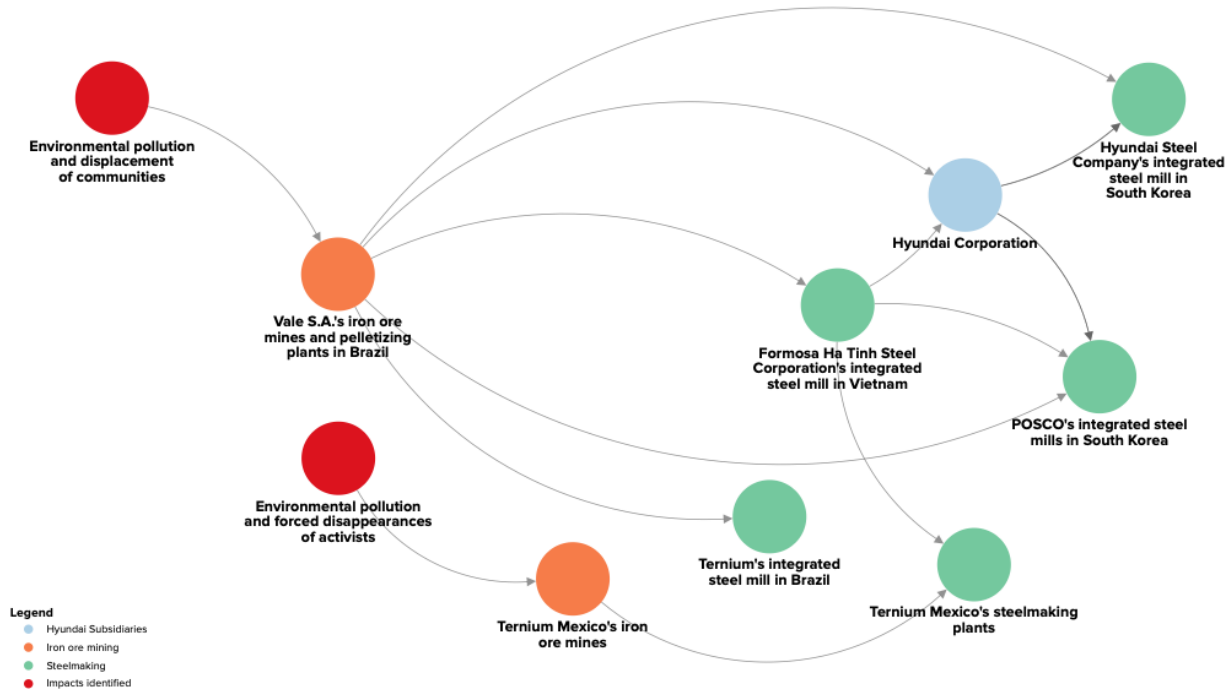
Environmental pollution and displacement of communities

Hyundai Steel Company's integrated steel mill in South Korea

Hyundai Corporation

Vale S.A.'s iron ore mines and pelletizing plants in Brazil

Formosa Ha Tinh Steel Corporation's integrated steel mill in Vietnam

POSCO's integrated steel mills in South Korea

Environmental pollution and forced disappearances of activists

Ternium's integrated steel mill in Brazil

Ternium Mexico's steelmaking plants

Ternium Mexico's iron ore mines

Legend
Hyundai Subsidiaries
Iron ore mining
Steelmaking
Impacts identified